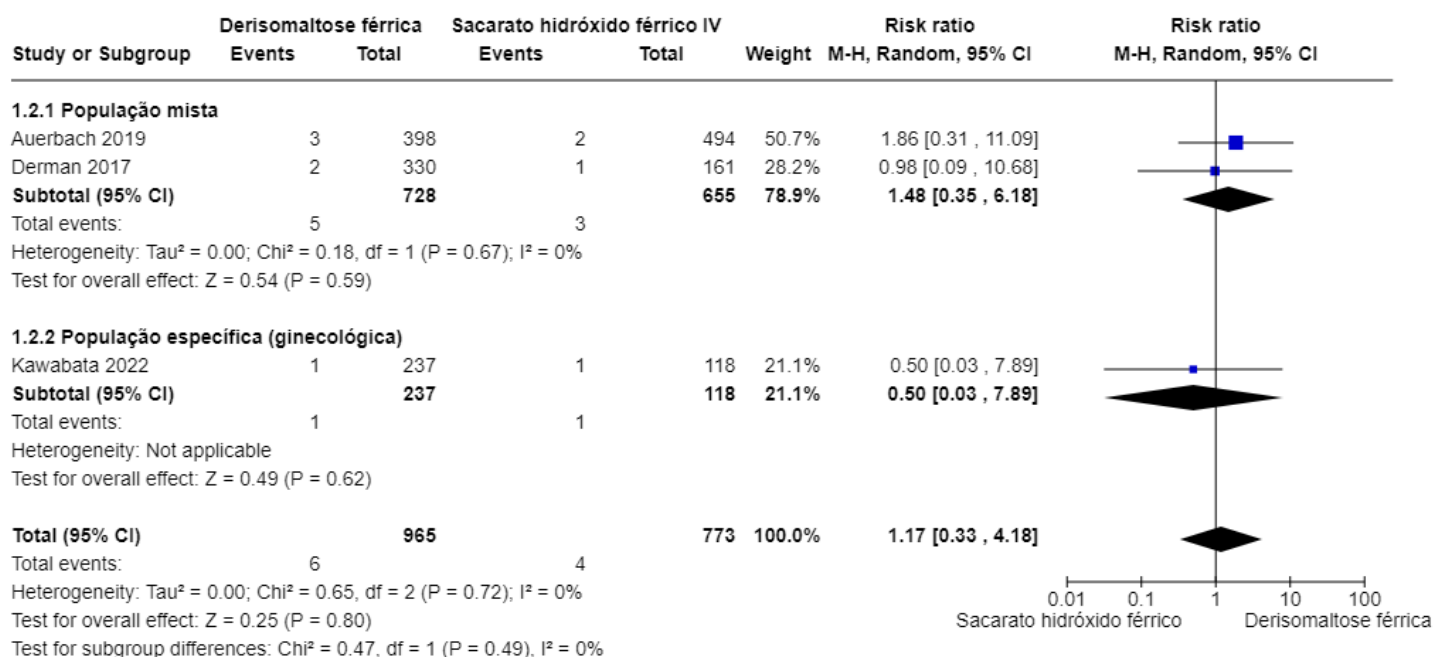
| Study or Subgroup | Derisomaltose férrica Events | Derisomaltose férrica Total | Sacarato hidróxido férrico IV Events | Sacarato hidróxido férrico IV Total | Weight | Risk ratio M-H, Random, 95% CI |
|---|---|---|---|---|---|---|
| **1.2.1 População mista** | | | | | | |
| Auerbach 2019 | 3 | 398 | 2 | 494 | 50.7% | 1.86 [0.31 , 11.09] |
| Derman 2017 | 2 | 330 | 1 | 161 | 28.2% | 0.98 [0.09 , 10.68] |
| **Subtotal (95% CI)** | | **728** | | **655** | **78.9%** | **1.48 [0.35 , 6.18]** |
| Total events: | 5 | | 3 | | | |
| Heterogeneity: Tau² = 0.00; Chi² = 0.18, df = 1 (P = 0.67); I² = 0% | | | | | | |
| Test for overall effect: Z = 0.54 (P = 0.59) | | | | | | |
| **1.2.2 População específica (ginecológica)** | | | | | | |
| Kawabata 2022 | 1 | 237 | 1 | 118 | 21.1% | 0.50 [0.03 , 7.89] |
| **Subtotal (95% CI)** | | **237** | | **118** | **21.1%** | **0.50 [0.03 , 7.89]** |
| Total events: | 1 | | 1 | | | |
| Heterogeneity: Not applicable | | | | | | |
| Test for overall effect: Z = 0.49 (P = 0.62) | | | | | | |
| **Total (95% CI)** | | **965** | | **773** | **100.0%** | **1.17 [0.33 , 4.18]** |
| Total events: | 6 | | 4 | | | |
| Heterogeneity: Tau² = 0.00; Chi² = 0.65, df = 2 (P = 0.72); I² = 0% | | | | | | |
| Test for overall effect: Z = 0.25 (P = 0.80) | | | | | | |
| Test for subgroup differences: Chi² = 0.47, df = 1 (P = 0.49), I² = 0% | | | | | | |

Risk ratio
M-H, Random, 95% CI

0.01 0.1 1 10 100
Sacarato hidróxido férrico Derisomaltose férrica